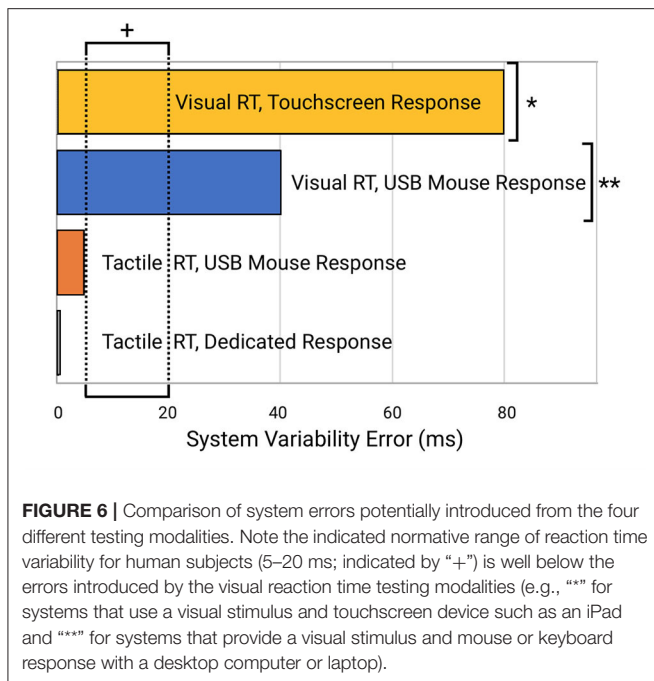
+

Visual RT, Touchscreen Response

*

Visual RT, USB Mouse Response

**

Tactile RT, USB Mouse Response

Tactile RT, Dedicated Response

0 20 40 60 80

System Variability Error (ms)

**FIGURE 6 |** Comparison of system errors potentially introduced from the four different testing modalities. Note the indicated normative range of reaction time variability for human subjects (5–20 ms; indicated by "+") is well below the errors introduced by the visual reaction time testing modalities (e.g., "*" for systems that use a visual stimulus and touchscreen device such as an iPad and "**" for systems that provide a visual stimulus and mouse or keyboard response with a desktop computer or laptop).